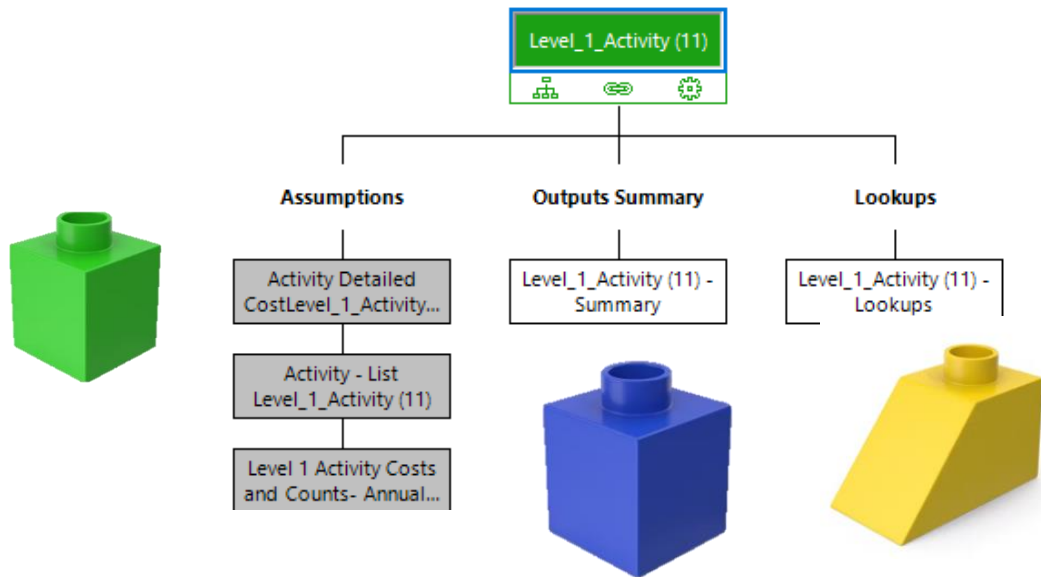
Level_1_Activity (11)

Assumptions

Outputs Summary

Lookups

Activity Detailed CostLevel_1_Activity...

Activity - List Level_1_Activity (11)

Level 1 Activity Costs and Counts- Annual...

Level_1_Activity (11) - Summary

Level_1_Activity (11) - Lookups